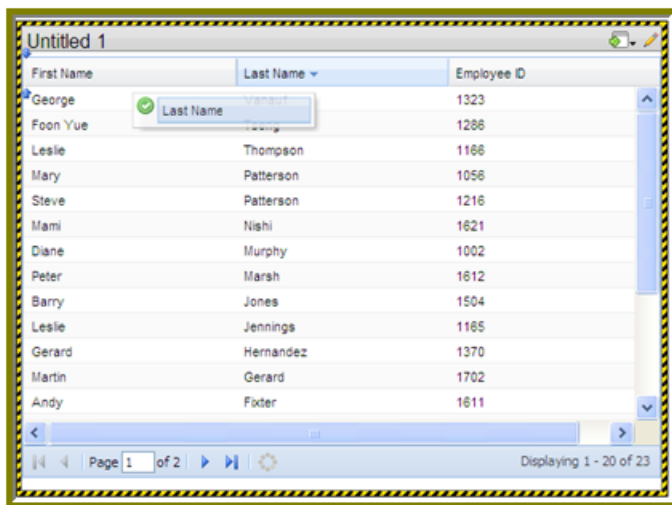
Untitled 1

| First Name | Last Name | Employee ID |
|---|---|---|
| George | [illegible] | 1323 |
| Foon Yue | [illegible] | 1286 |
| Leslie | Thompson | 1166 |
| Mary | Patterson | 1056 |
| Steve | Patterson | 1216 |
| Mami | Nishi | 1621 |
| Diane | Murphy | 1002 |
| Peter | Marsh | 1612 |
| Barry | Jones | 1504 |
| Leslie | Jennings | 1165 |
| Gerard | Hernandez | 1370 |
| Martin | Gerard | 1702 |
| Andy | Fixter | 1611 |

Last Name

Page 1 of 2

Displaying 1 - 20 of 23